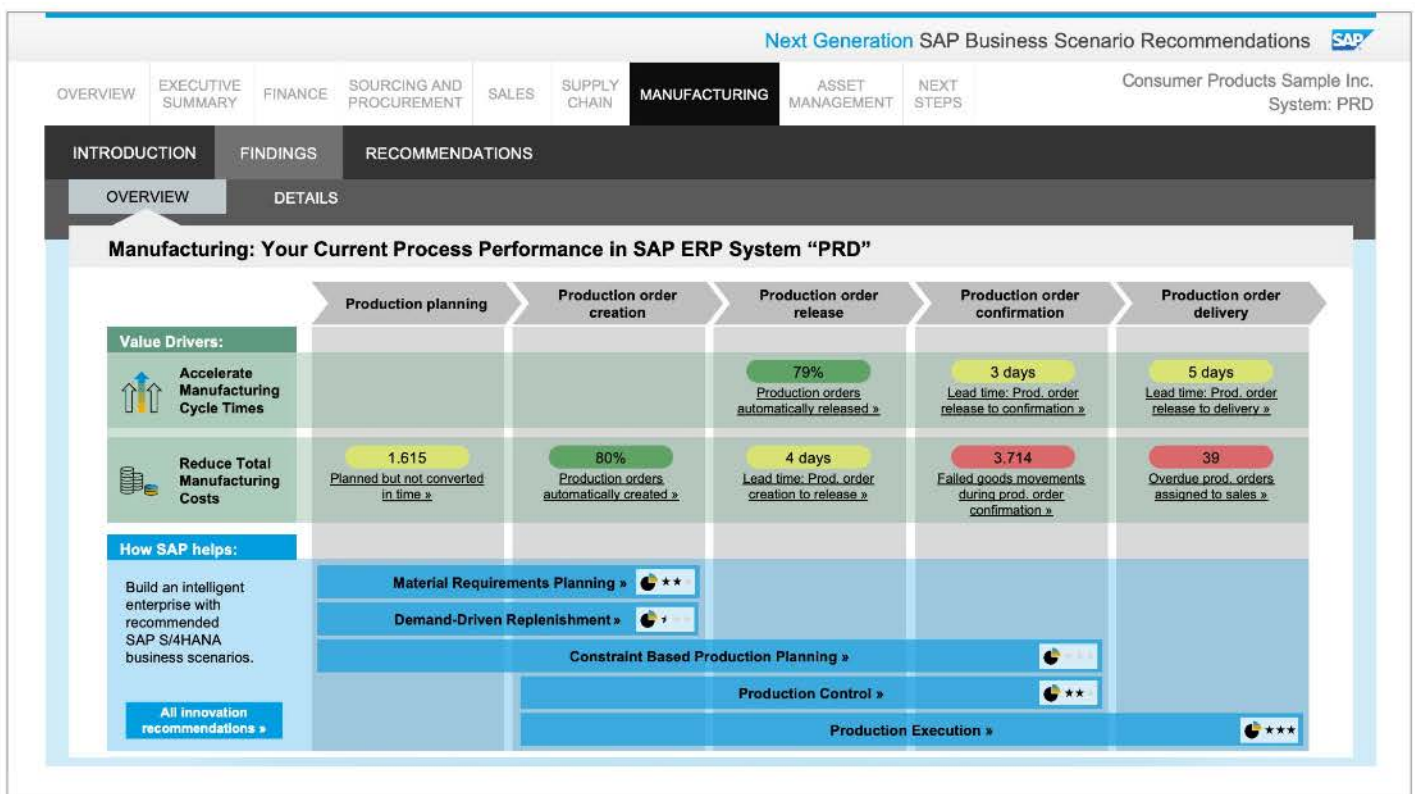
Next Generation SAP Business Scenario Recommendations SAP

OVERVIEW EXECUTIVE SUMMARY FINANCE SOURCING AND PROCUREMENT SALES SUPPLY CHAIN MANUFACTURING ASSET MANAGEMENT NEXT STEPS

Consumer Products Sample Inc.
System: PRD

INTRODUCTION FINDINGS RECOMMENDATIONS

OVERVIEW DETAILS

Manufacturing: Your Current Process Performance in SAP ERP System “PRD”

| | Production planning | Production order creation | Production order release | Production order confirmation | Production order delivery |
|---|---|---|---|---|---|
| Value Drivers: | | | | | |
| Accelerate Manufacturing Cycle Times | | | 79% Production orders automatically released » | 3 days Lead time: Prod. order release to confirmation » | 5 days Lead time: Prod. order release to delivery » |
| Reduce Total Manufacturing Costs | 1.615 Planned but not converted in time » | 80% Production orders automatically created » | 4 days Lead time: Prod. order creation to release » | 3.714 Failed goods movements during prod. order confirmation » | 39 Overdue prod. orders assigned to sales » |

How SAP helps:

Build an intelligent enterprise with recommended SAP S/4HANA business scenarios.

All innovation recommendations »

Material Requirements Planning »

Demand-Driven Replenishment »

Constraint Based Production Planning »

Production Control »

Production Execution »